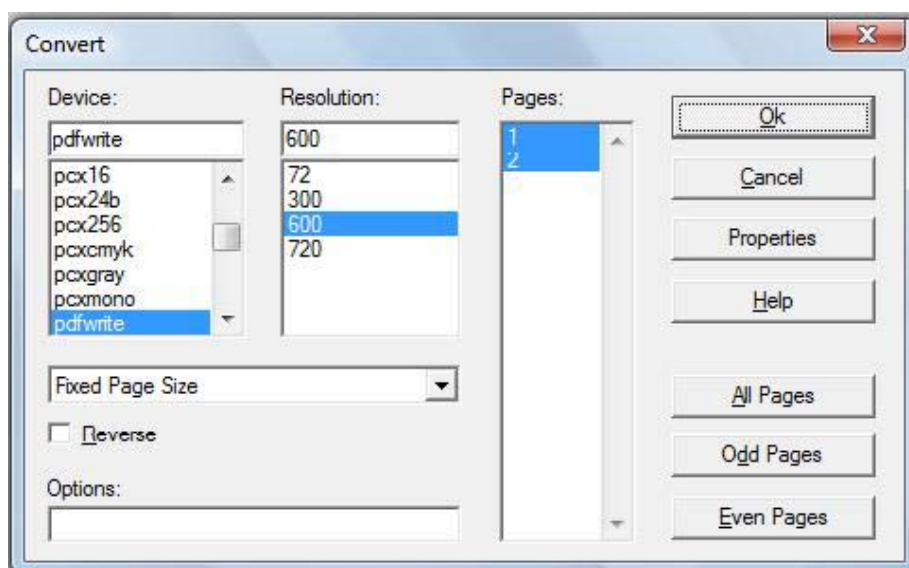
Convert

Device:

pdfwrite

pcx16
pcx24b
pcx256
pcxcmyk
pcxgray
pcxmono
pdfwrite

Resolution:

600

72
300
600
720

Pages:

1
2

Ok

Cancel

Properties

Help

Fixed Page Size

Reverse

Options:

All Pages

Odd Pages

Even Pages